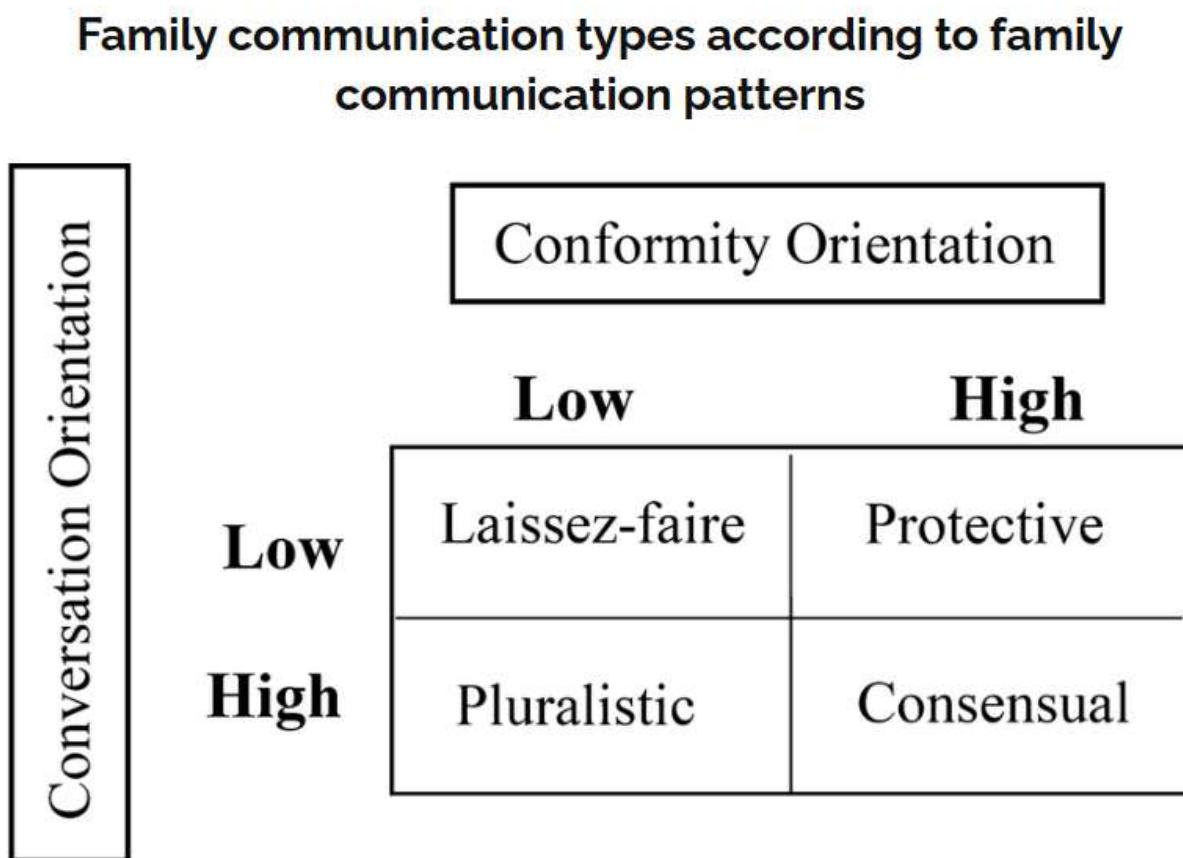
Family communication types according to family communication patterns

Conversation Orientation

Conformity Orientation

|  | Low | High |
|---|---|---|
| Low | Laissez-faire | Protective |
| High | Pluralistic | Consensual |